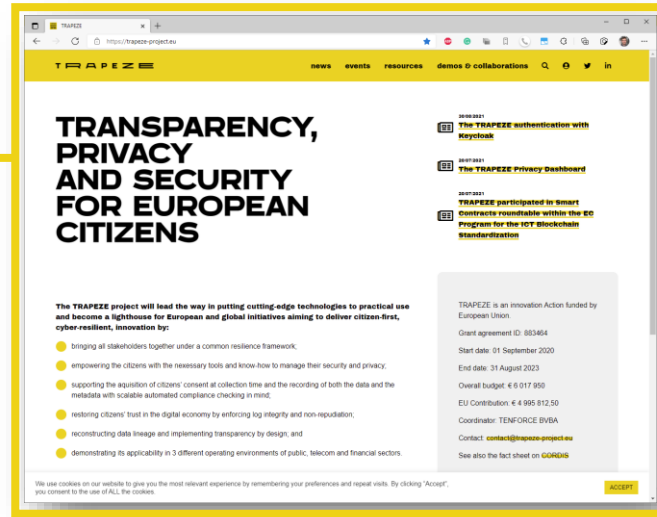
TRAPEZE ×   +

https://trapeze-project.eu

TRAPEZE

news   events   resources   demos & collaborations

TRANSPARENCY, PRIVACY AND SECURITY FOR EUROPEAN CITIZENS

20/08/2021
The TRAPEZE authentication with Keycloak

20/07/2021
The TRAPEZE Privacy Dashboard

20/07/2021
TRAPEZE participated in Smart Contracts roundtable within the EC Program for the ICT Blockchain Standardization

The TRAPEZE project will lead the way in putting cutting-edge technologies to practical use and become a lighthouse for European and global initiatives aiming to deliver citizen-first, cyber-resilient, innovation by:

bringing all stakeholders together under a common resilience framework;

empowering the citizens with the nexessary tools and know-how to manage their security and privacy;

supporting the aquistion of citizens' consent at collection time and the recording of both the data and the metadata with scalable automated compliance checking in mind;

restoring citizens' trust in the digital economy by enforcing log integrity and non-repudiation;

reconstructing data lineage and implementing transparency by design; and

demonstrating its applicability in 3 different operating environments of public, telecom and financial sectors.

TRAPEZE is an innovation Action funded by European Union.

Grant agreement ID: 883464

Start date: 01 September 2020

End date: 31 August 2023

Overall budget: € 6 017 950

EU Contribution: € 4 995 812,50

Coordinator: TENFORCE BVBA

Contact: contact@trapeze-project.eu

See also the fact sheet on CORDIS

We use cookies on our website to give you the most relevant experience by remembering your preferences and repeat visits. By clicking "Accept", you consent to the use of ALL the cookies.

ACCEPT